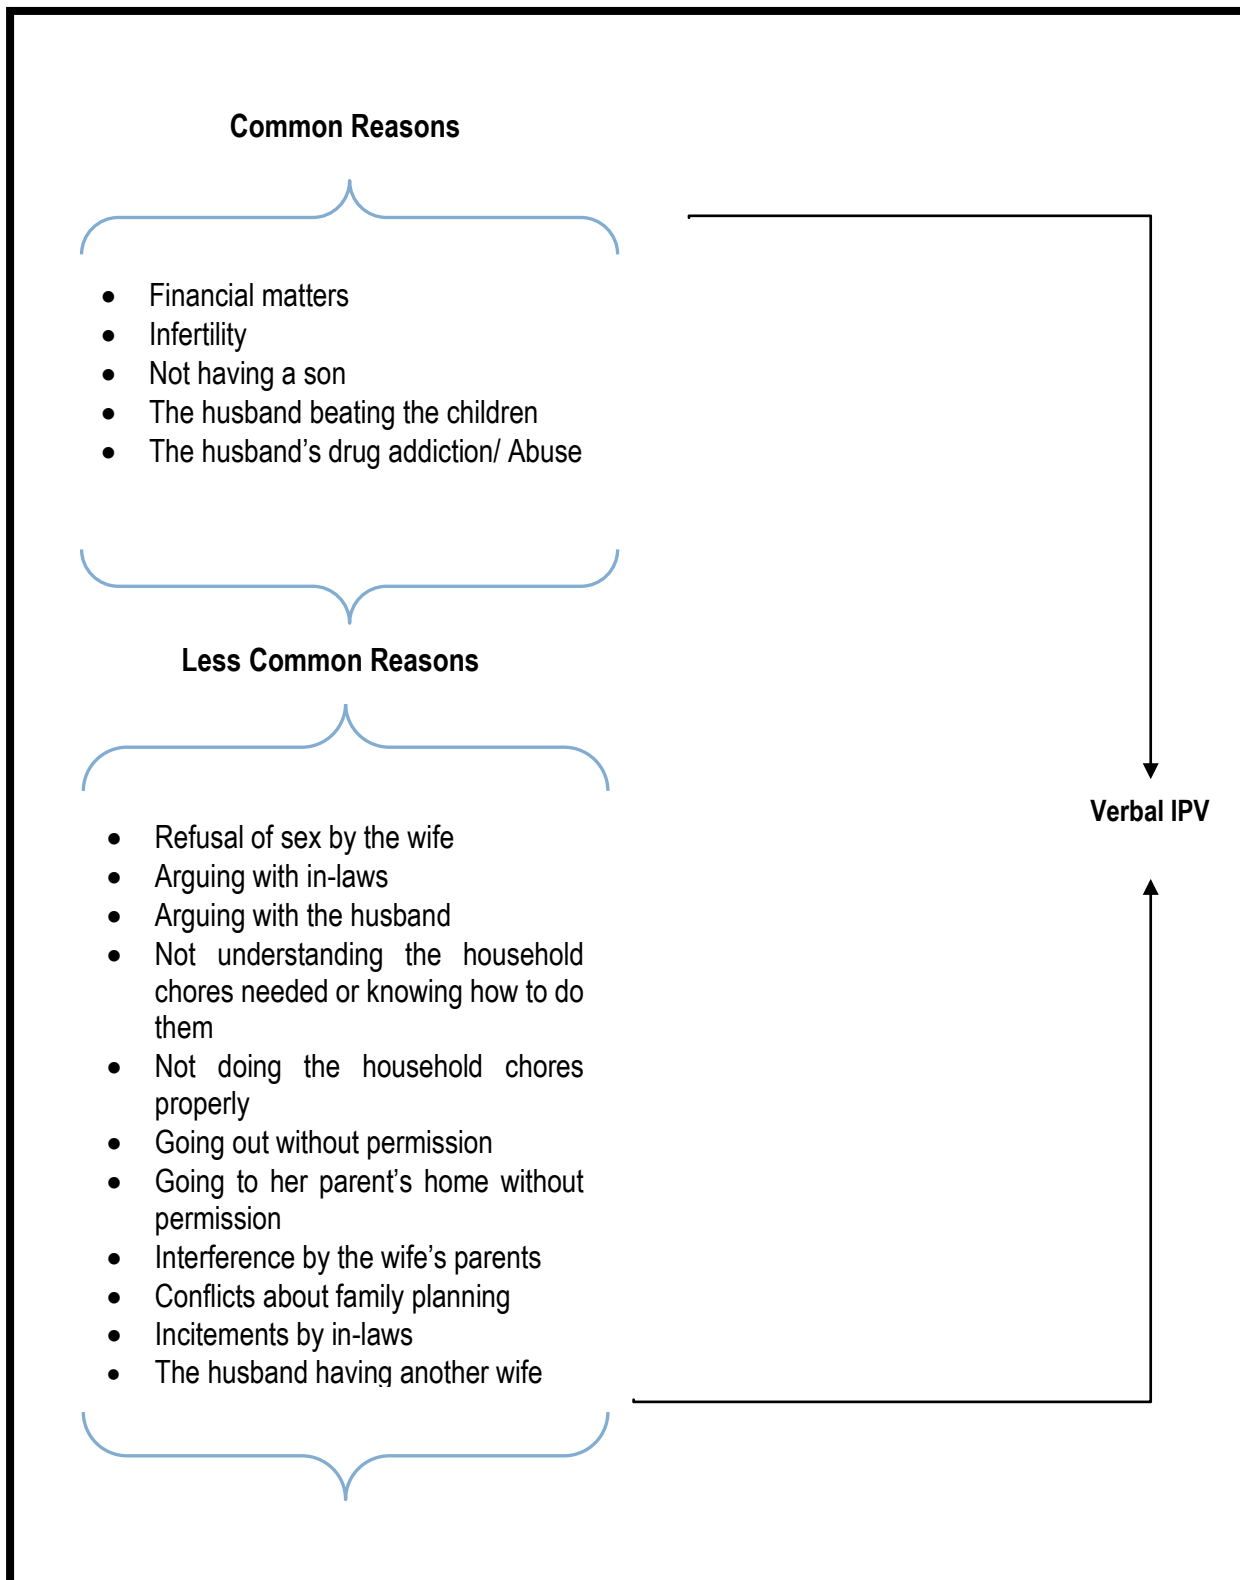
Common Reasons

- Financial matters
- Infertility
- Not having a son
- The husband beating the children
- The husband's drug addiction/ Abuse

Less Common Reasons

- Refusal of sex by the wife
- Arguing with in-laws
- Arguing with the husband
- Not understanding the household chores needed or knowing how to do them
- Not doing the household chores properly
- Going out without permission
- Going to her parent's home without permission
- Interference by the wife's parents
- Conflicts about family planning
- Incitements by in-laws
- The husband having another wife

Verbal IPV